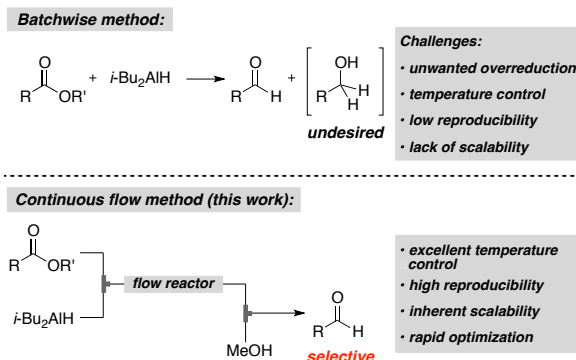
Batchwise method:

O R OR' + $i$-$Bu_2AlH$ ⟶ O R H + [ OH R H H ] undesired

Challenges:
· unwanted overreduction
· temperature control
· low reproducibility
· lack of scalability

Continuous flow method (this work):

O R OR'

$i$-$Bu_2AlH$

flow reactor

MeOH

O R H

selective

· excellent temperature control
· high reproducibility
· inherent scalability
· rapid optimization